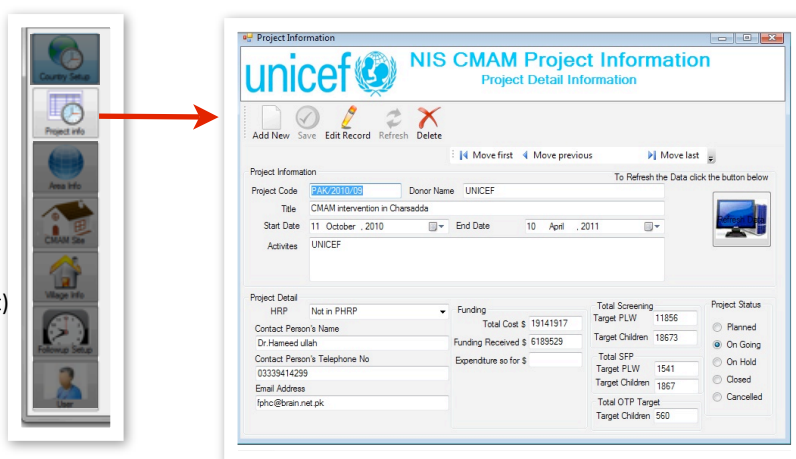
Country Setup
Project info
Area Info
CMAM Site
Village Info
Followup Setup
User

Project Information
unicef
NIS CMAM Project Information
Project Detail Information

Add New Save Edit Record Refresh Delete

Move first Move previous Move last

Project Information
To Refresh the Data click the button below
Project Code PAK/2010/09 Donor Name UNICEF
Title CMAM intervention in Charsadda
Start Date 11 October , 2010 End Date 10 April , 2011
Activites UNICEF
Refresh Data

Project Detail
HRP Not in PHRP
Contact Person's Name
Dr.Hameed ullah
Contact Person's Telephone No
03339414299
Email Address
fphc@brain.net.pk

Funding
Total Cost $ 19141917
Funding Received $ 6189529
Expenditure so for $

Total Screening
Target PLW 11856
Target Children 18673
Total SFP
Target PLW 1541
Target Children 1867
Total OTP Target
Target Children 560

Project Status
Planned
On Going
On Hold
Closed
Cancelled